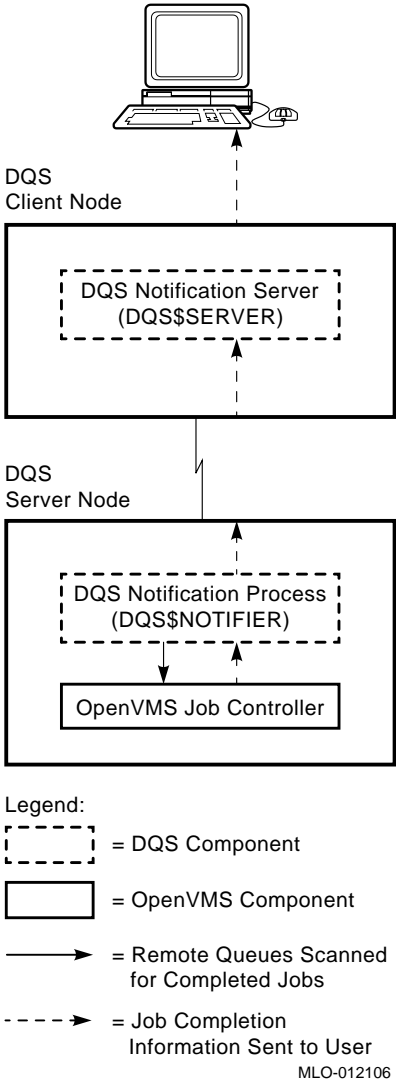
DQS
Client Node

DQS Notification Server
(DQS$SERVER)

DQS
Server Node

DQS Notification Process
(DQS$NOTIFIER)

OpenVMS Job Controller

Legend:

= DQS Component

= OpenVMS Component

= Remote Queues Scanned for Completed Jobs

= Job Completion Information Sent to User

MLO-012106